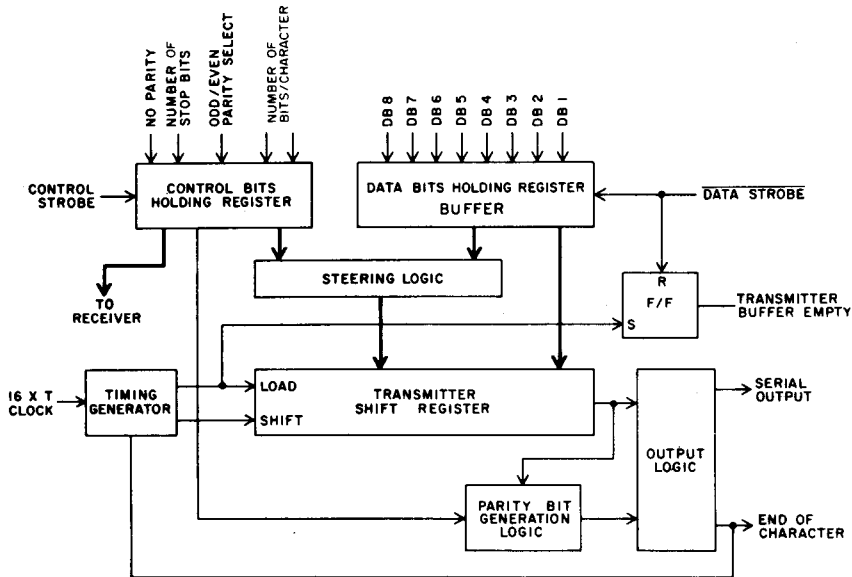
NO PARITY
NUMBER OF STOP BITS
ODD/EVEN PARITY SELECT
NUMBER OF BITS/CHARACTER

DB 8 DB 7 DB 6 DB 5 DB 4 DB 3 DB 2 DB 1

CONTROL STROBE

CONTROL BITS HOLDING REGISTER

DATA BITS HOLDING REGISTER BUFFER

$\overline{\text{DATA STROBE}}$

STEERING LOGIC

TO RECEIVER

R
F/F
S

TRANSMITTER BUFFER EMPTY

16 X T CLOCK

TIMING GENERATOR

LOAD
SHIFT

TRANSMITTER SHIFT REGISTER

OUTPUT LOGIC

SERIAL OUTPUT

PARITY BIT GENERATION LOGIC

END OF CHARACTER